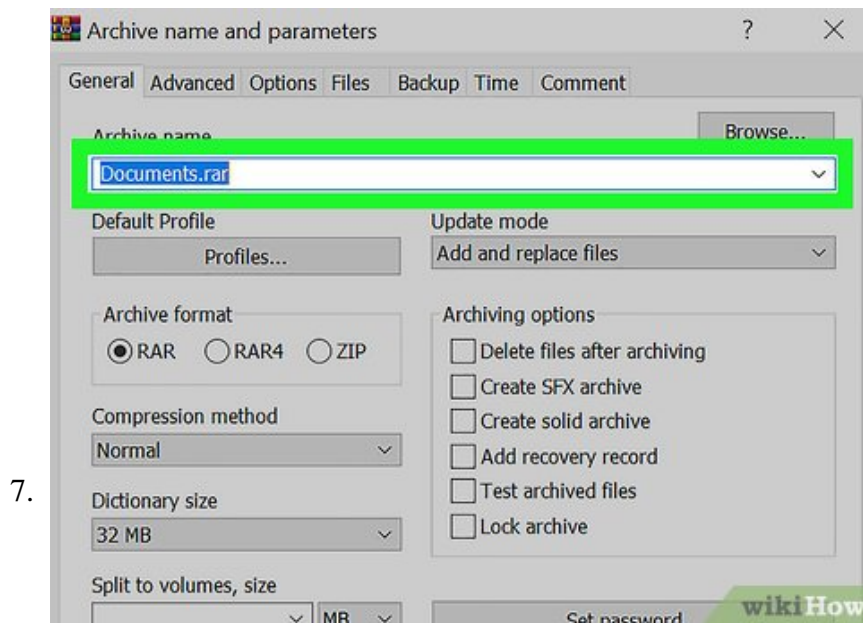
7.

Archive name and parameters ? ×

General Advanced Options Files Backup Time Comment

Archive name
Browse...

Documents.rar

Default Profile
Profiles...

Update mode
Add and replace files

Archive format
RAR RAR4 ZIP

Archiving options
Delete files after archiving
Create SFX archive
Create solid archive
Add recovery record
Test archived files
Lock archive

Compression method
Normal

Dictionary size
32 MB

Split to volumes, size
MB

Set password

wikiHow